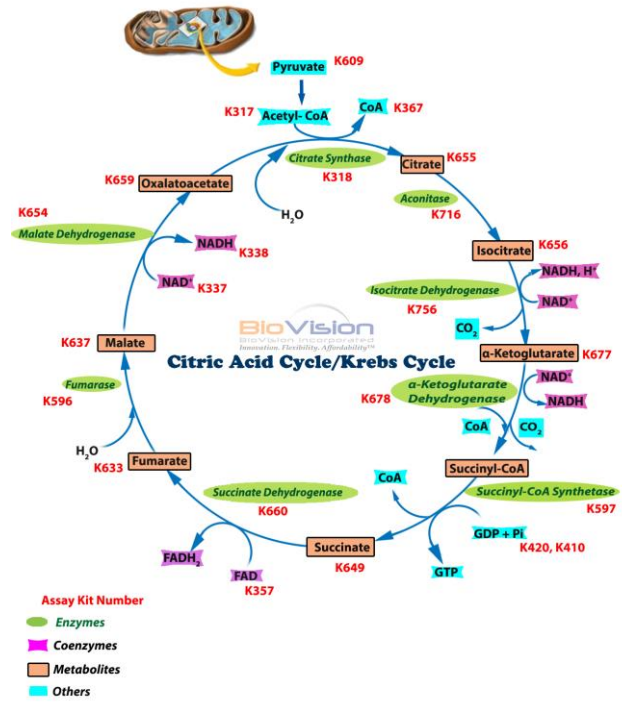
Pyruvate K609

K317 Acetyl- CoA

CoA K367

Citrate Synthase K318

Citrate K655

K659 Oxalatoacetate

$H_2O$

Aconitase K716

K654

Malate Dehydrogenase

NADH K338

$NAD^+$ K337

Isocitrate K656

NADH, $H^+$

Isocitrate Dehydrogenase K756

$NAD^+$

$CO_2$

BioVision

BioVision Incorporated

Innovation. Flexibility. Affordability™

K637 Malate

Citric Acid Cycle/Krebs Cycle

α-Ketoglutarate K677

Fumarase K596

α-Ketoglutarate Dehydrogenase K678

$NAD^+$

NADH

CoA $CO_2$

$H_2O$

K633 Fumarate

Succinyl-CoA

CoA

Succinate Dehydrogenase K660

Succinyl-CoA Synthetase K597

GDP + Pi K420, K410

$FADH_2$

FAD K357

Succinate K649

GTP

Assay Kit Number

Enzymes

Coenzymes

Metabolites

Others